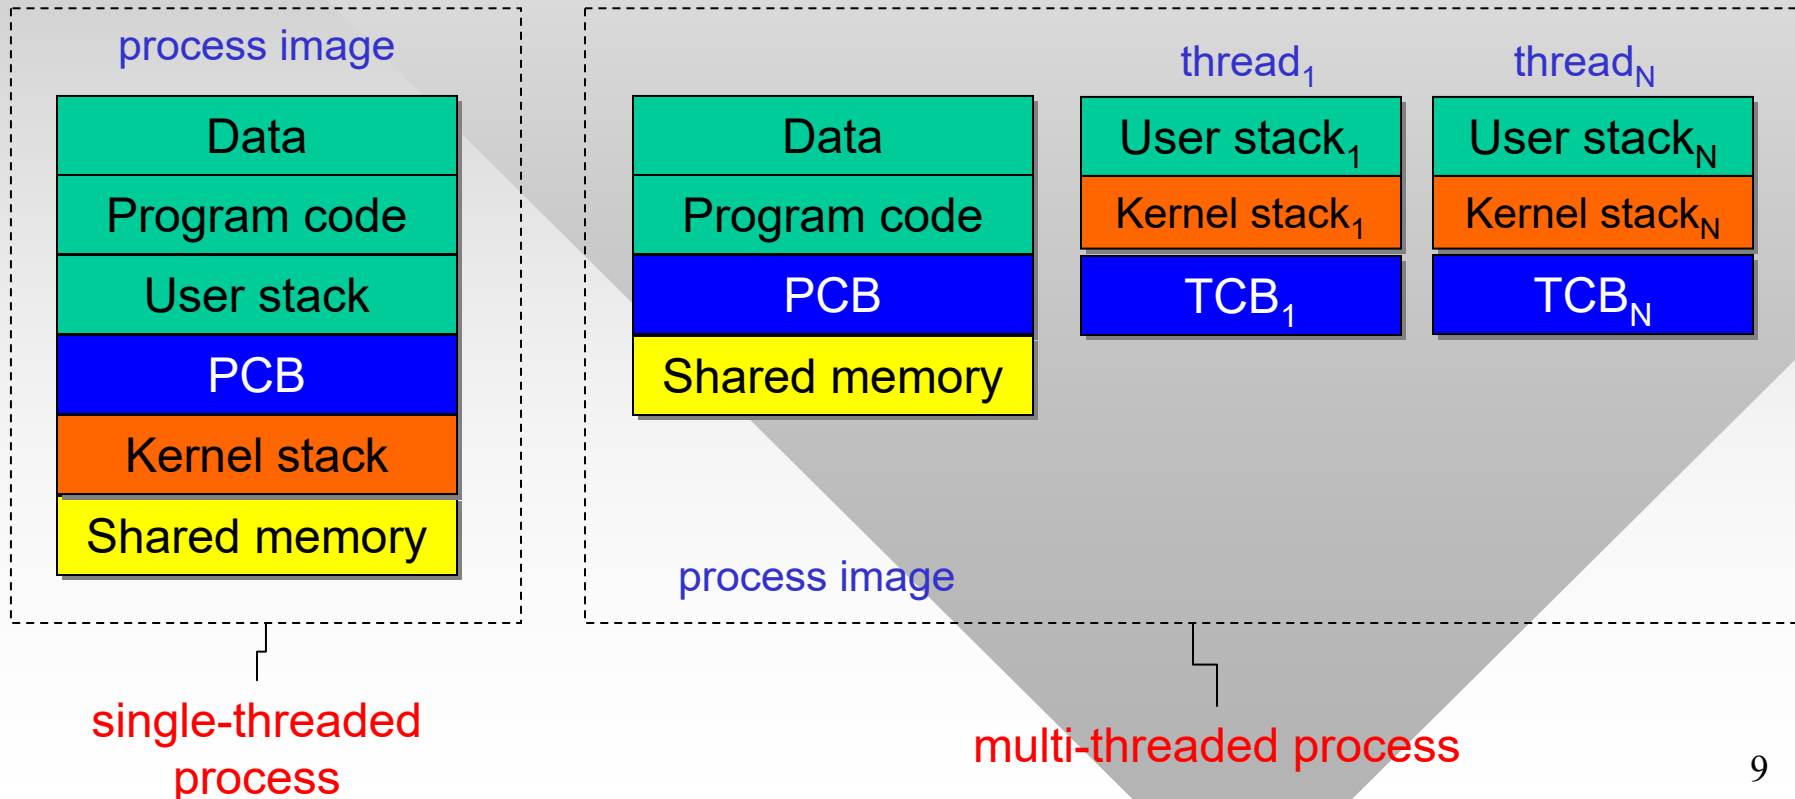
process image

Data

Program code

User stack

PCB

Kernel stack

Shared memory

thread$_1$

thread$_N$

Data

Program code

PCB

Shared memory

User stack$_1$

Kernel stack$_1$

TCB$_1$

User stack$_N$

Kernel stack$_N$

TCB$_N$

process image

single-threaded process

multi-threaded process

9